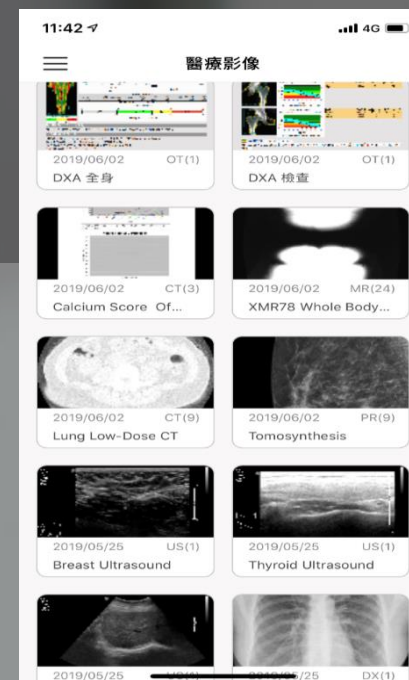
11:42

4G

醫療影像

2019/06/02 OT(1)
DXA 全身

2019/06/02 OT(1)
DXA 檢查

2019/06/02 CT(3)
Calcium Score Of...

2019/06/02 MR(24)
XMR78 Whole Body...

2019/06/02 CT(9)
Lung Low-Dose CT

2019/06/02 PR(9)
Tomosynthesis

2019/05/25 US(1)
Breast Ultrasound

2019/05/25 US(1)
Thyroid Ultrasound

2019/05/25 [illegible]

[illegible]/25 DX(1)